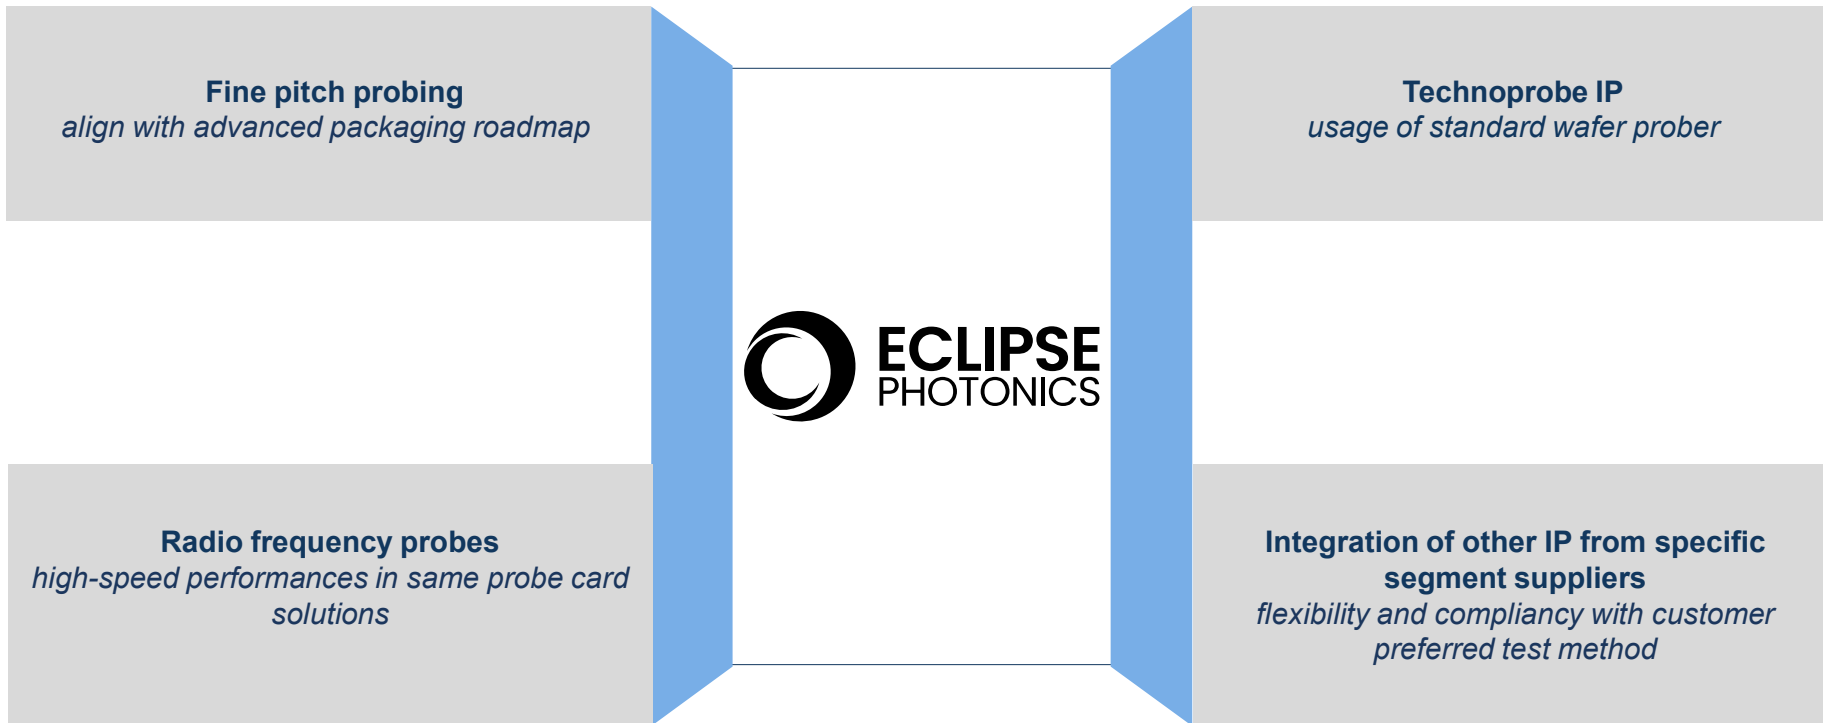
Fine pitch probing
*align with advanced packaging roadmap*

Technoprobe IP
*usage of standard wafer prober*

ECLIPSE
PHOTONICS

Radio frequency probes
*high-speed performances in same probe card solutions*

Integration of other IP from specific segment suppliers
*flexibility and compliancy with customer preferred test method*